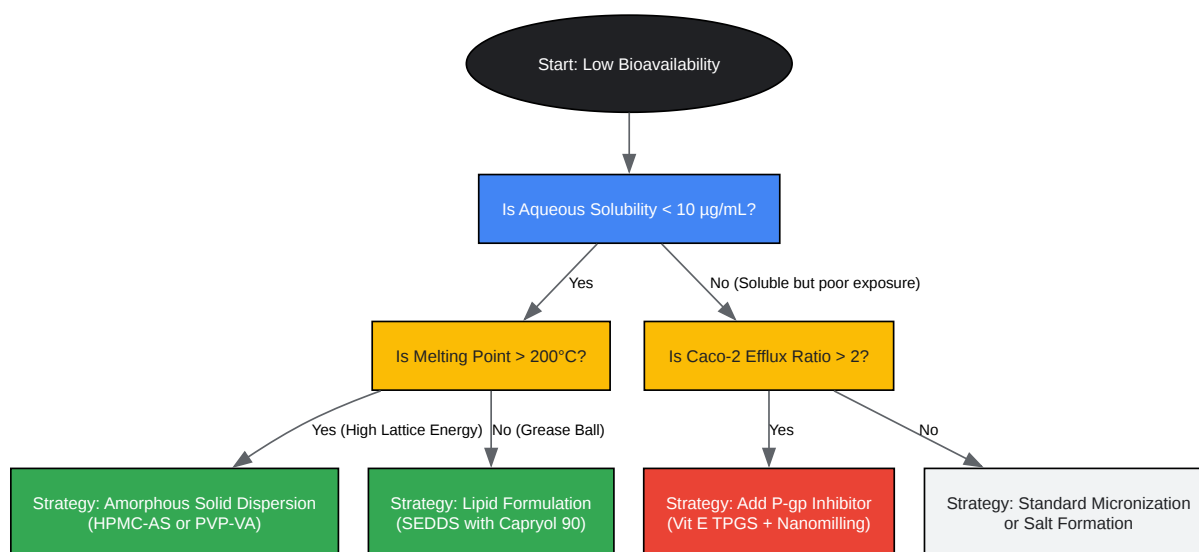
Start: Low Bioavailability

Is Aqueous Solubility < 10 µg/mL?

Yes

No (Soluble but poor exposure)

Is Melting Point > 200°C?

Is Caco-2 Efflux Ratio > 2?

Yes (High Lattice Energy)

No (Grease Ball)

Yes

No

Strategy: Amorphous Solid Dispersion (HPMC-AS or PVP-VA)

Strategy: Lipid Formulation (SEDDS with Capryol 90)

Strategy: Add P-gp Inhibitor (Vit E TPGS + Nanomilling)

Strategy: Standard Micronization or Salt Formation